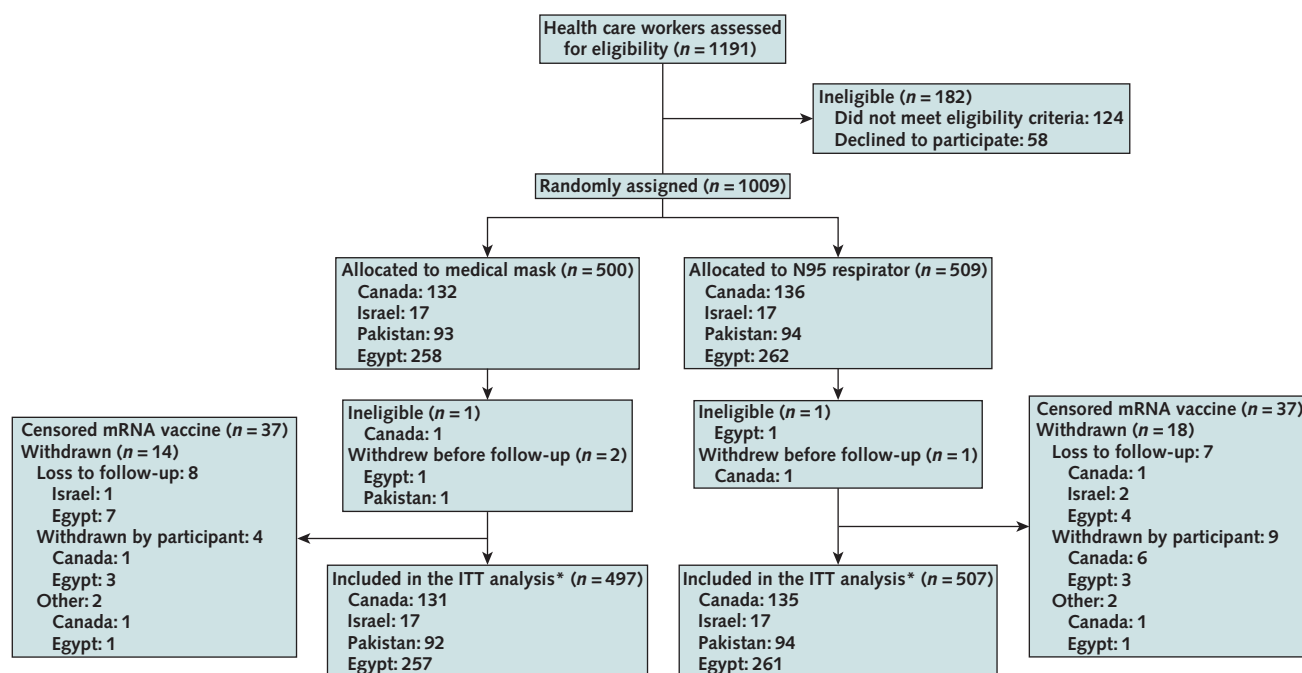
Health care workers assessed for eligibility ($n = 1191$)

Ineligible ($n = 182$)
Did not meet eligibility criteria: 124
Declined to participate: 58

Randomly assigned ($n = 1009$)

Allocated to medical mask ($n = 500$)
Canada: 132
Israel: 17
Pakistan: 93
Egypt: 258

Ineligible ($n = 1$)
Canada: 1
Withdrew before follow-up ($n = 2$)
Egypt: 1
Pakistan: 1

Censored mRNA vaccine ($n = 37$)
Withdrawn ($n = 14$)
Loss to follow-up: 8
Israel: 1
Egypt: 7
Withdrawn by participant: 4
Canada: 1
Egypt: 3
Other: 2
Canada: 1
Egypt: 1

Included in the ITT analysis* ($n = 497$)
Canada: 131
Israel: 17
Pakistan: 92
Egypt: 257

Allocated to N95 respirator ($n = 509$)
Canada: 136
Israel: 17
Pakistan: 94
Egypt: 262

Ineligible ($n = 1$)
Egypt: 1
Withdrew before follow-up ($n = 1$)
Canada: 1

Censored mRNA vaccine ($n = 37$)
Withdrawn ($n = 18$)
Loss to follow-up: 7
Canada: 1
Israel: 2
Egypt: 4
Withdrawn by participant: 9
Canada: 6
Egypt: 3
Other: 2
Canada: 1
Egypt: 1

Included in the ITT analysis* ($n = 507$)
Canada: 135
Israel: 17
Pakistan: 94
Egypt: 261